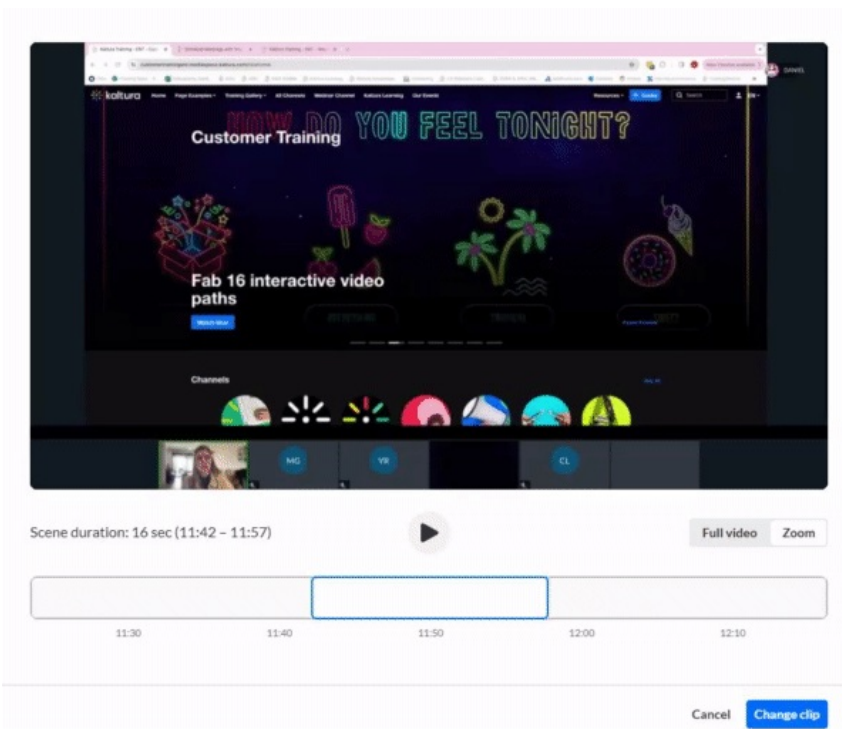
kaltura Home Page Examples Training Gallery All Channels Webinar Channel Kaltura Learning Our Events Resources + Create Search

HOW DO YOU FEEL TONIGHT?

Customer Training

Fab 16 interactive video paths

Watch Now

Channels

MG

YR

CL

Scene duration: 16 sec (11:42 – 11:57)

Full video

Zoom

11:30

11:40

11:50

12:00

12:10

Cancel

Change clip